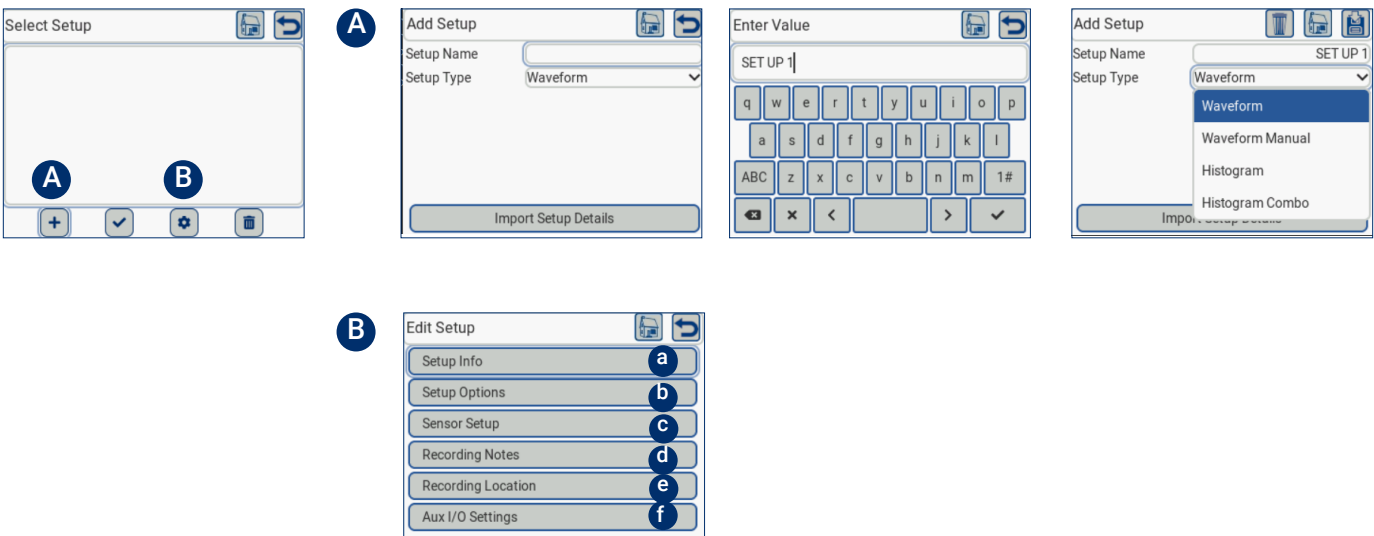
Select Setup

A

B

A

Add Setup

Setup Name

Setup Type Waveform

Import Setup Details

Enter Value

SET UP 1

q w e r t y u i o p

a s d f g h j k l

ABC z x c v b n m 1#

Add Setup

Setup Name SET UP 1

Setup Type Waveform

Waveform

Waveform Manual

Histogram

Histogram Combo

Impor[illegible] Setup Details

B

Edit Setup

Setup Info a

Setup Options b

Sensor Setup c

Recording Notes d

Recording Location e

Aux I/O Settings f